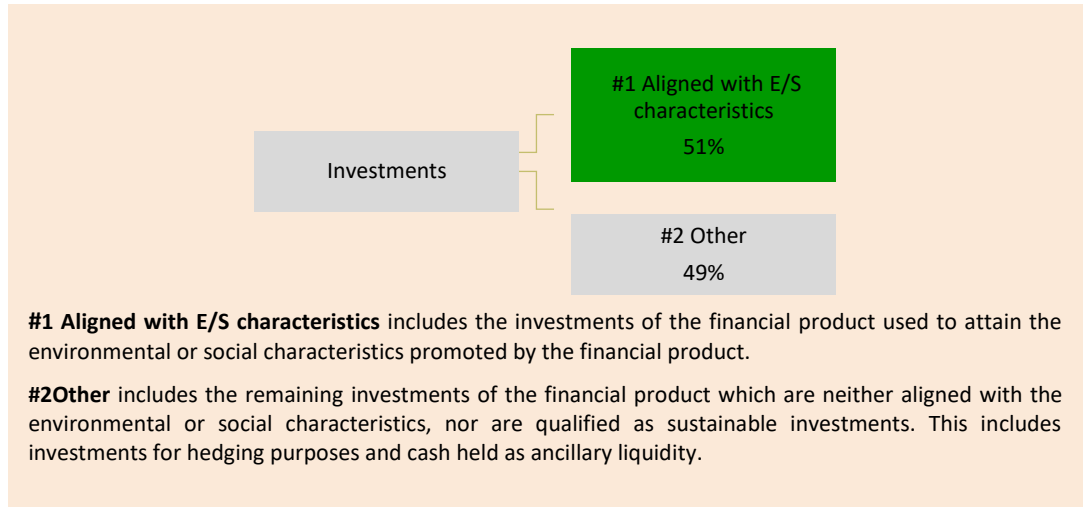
Investments

#1 Aligned with E/S characteristics
51%

#2 Other
49%

**#1 Aligned with E/S characteristics** includes the investments of the financial product used to attain the environmental or social characteristics promoted by the financial product.

**#2Other** includes the remaining investments of the financial product which are neither aligned with the environmental or social characteristics, nor are qualified as sustainable investments. This includes investments for hedging purposes and cash held as ancillary liquidity.